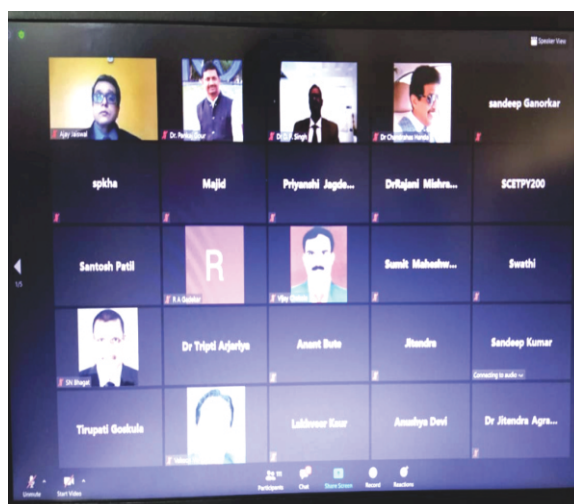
Speaker View

Ajay Jaiswal

Dr. Pankaj Gour

Dr. S. K. Singh

Dr Chandrashas Handa

sandeep Ganorkar

spkha

Majid

Priyanshi Jagde...

DrRajani Mishra...

SCETPY200

Santosh Patil

R

R A Gadekar

Vijay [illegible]

Sumit Maheshw...

Swathi

1/5

Shi Bhagat

Dr Tripti Arjariya

Anant Bute

Jitendra

Sandeep Kumar

Connecting to audio

Tirupati Goskula

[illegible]

Lakhveer Kaur

Anushya Devi

Dr Jitendra Agra...

Unmute

Start Video

Participants

Chat

Share Screen

Record

Reactions